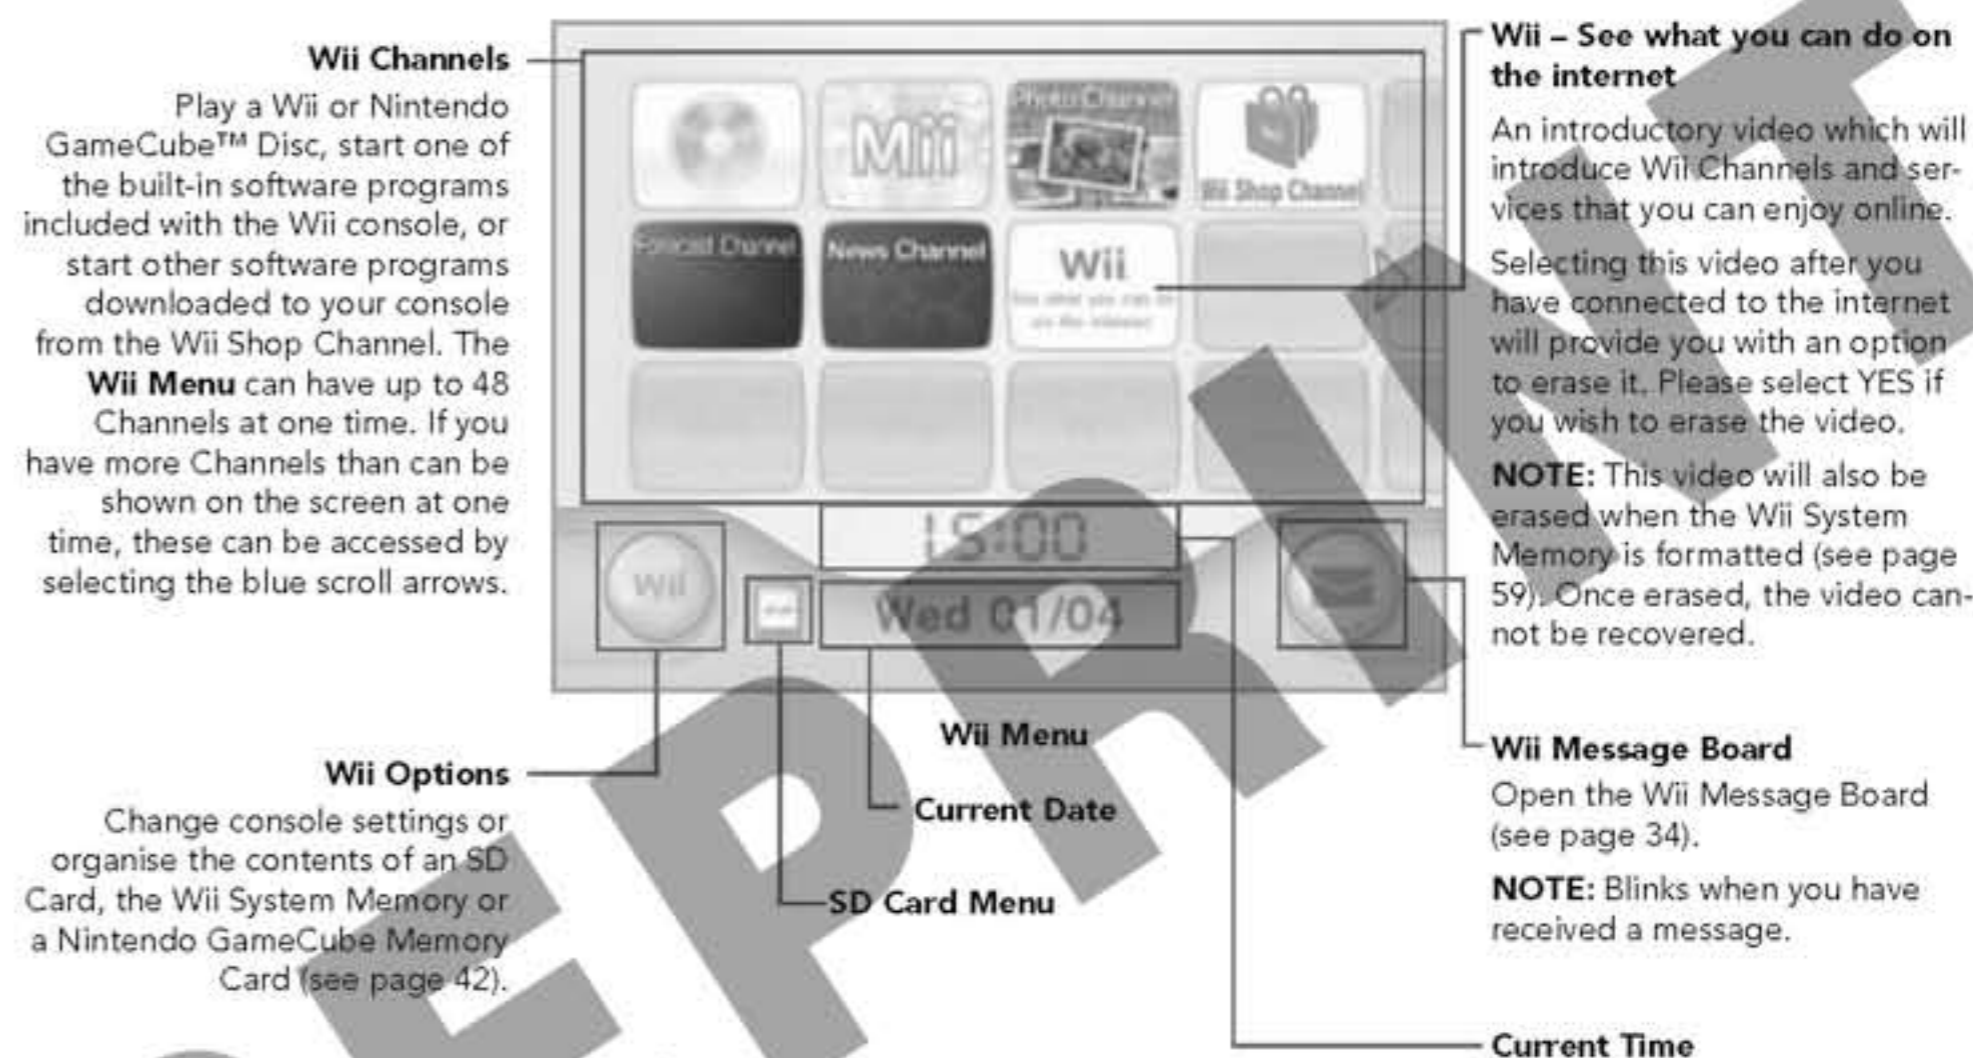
**Wii Channels**

Play a Wii or Nintendo GameCube™ Disc, start one of the built-in software programs included with the Wii console, or start other software programs downloaded to your console from the Wii Shop Channel. The **Wii Menu** can have up to 48 Channels at one time. If you have more Channels than can be shown on the screen at one time, these can be accessed by selecting the blue scroll arrows.

Mii

Photo Channel

Wii Shop Channel

Forecast Channel

News Channel

Wii

See what you can do on the internet

Wii

15:00

Wed 01/04

**Wii – See what you can do on the internet**

An introductory video which will introduce Wii Channels and services that you can enjoy online.

Selecting this video after you have connected to the internet will provide you with an option to erase it. Please select YES if you wish to erase the video.

**NOTE:** This video will also be erased when the Wii System Memory is formatted (see page 59). Once erased, the video cannot be recovered.

**Wii Menu**

**Wii Options**

Change console settings or organise the contents of an SD Card, the Wii System Memory or a Nintendo GameCube Memory Card (see page 42).

**Current Date**

**SD Card Menu**

**Wii Message Board**

Open the Wii Message Board (see page 34).

**NOTE:** Blinks when you have received a message.

**Current Time**

REPRINT